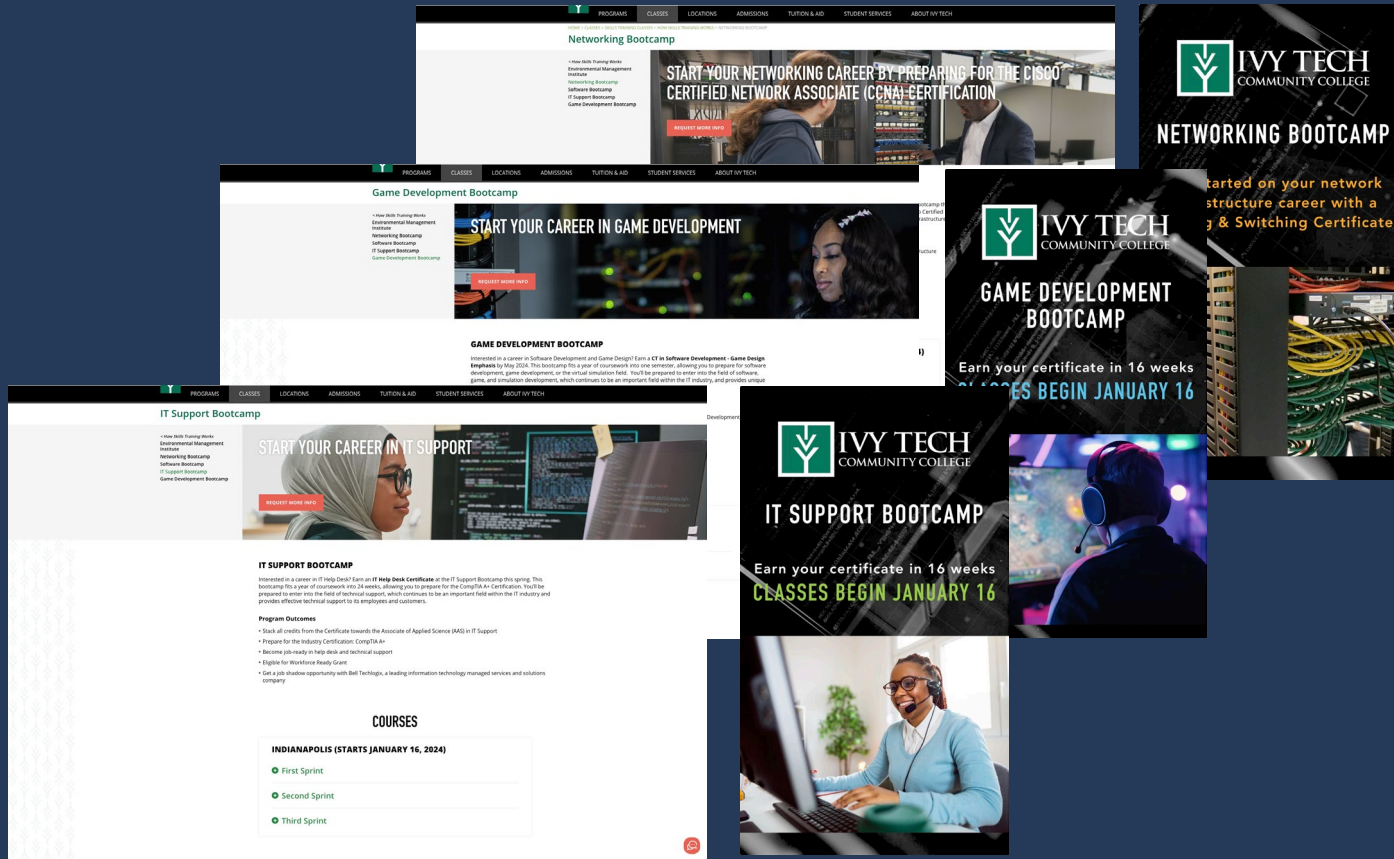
PROGRAMS CLASSES LOCATIONS ADMISSIONS TUITION & AID STUDENT SERVICES ABOUT IVY TECH

HOME > CLASSES > SKILLS TRAINING CLASSES > HOW SKILLS TRAINING WORKS > NETWORKING BOOTCAMP

Networking Bootcamp

< How Skills Training Works
Environmental Management Institute
Networking Bootcamp
Software Bootcamp
IT Support Bootcamp
Game Development Bootcamp

START YOUR NETWORKING CAREER BY PREPARING FOR THE CISCO CERTIFIED NETWORK ASSOCIATE (CCNA) CERTIFICATION

REQUEST MORE INFO

PROGRAMS CLASSES LOCATIONS ADMISSIONS TUITION & AID STUDENT SERVICES ABOUT IVY TECH

Game Development Bootcamp

< How Skills Training Works
Environmental Management Institute
Networking Bootcamp
Software Bootcamp
IT Support Bootcamp
Game Development Bootcamp

START YOUR CAREER IN GAME DEVELOPMENT

REQUEST MORE INFO

GAME DEVELOPMENT BOOTCAMP

Interested in a career in Software Development and Game Design? Earn a CT in Software Development - Game Design Emphasis by May 2024. This bootcamp fits a year of coursework into one semester, allowing you to prepare for software development, game development, or the virtual simulation field. You'll be prepared to enter into the field of software, game, and simulation development, which continues to be an important field within the IT industry, and provides unique

PROGRAMS CLASSES LOCATIONS ADMISSIONS TUITION & AID STUDENT SERVICES ABOUT IVY TECH

IT Support Bootcamp

< How Skills Training Works
Environmental Management Institute
Networking Bootcamp
Software Bootcamp
IT Support Bootcamp
Game Development Bootcamp

START YOUR CAREER IN IT SUPPORT

REQUEST MORE INFO

IT SUPPORT BOOTCAMP

Interested in a career in IT Help Desk? Earn an IT Help Desk Certificate at the IT Support Bootcamp this spring. This bootcamp fits a year of coursework into 24 weeks, allowing you to prepare for the CompTIA A+ Certification. You'll be prepared to enter into the field of technical support, which continues to be an important field within the IT industry and provides effective technical support to its employees and customers.

Program Outcomes

• Stack all credits from the Certificate towards the Associate of Applied Science (AAS) in IT Support
• Prepare for the Industry Certification: CompTIA A+
• Become job-ready in help desk and technical support
• Eligible for Workforce Ready Grant
• Get a job shadow opportunity with Bell Techlogix, a leading information technology managed services and solutions company

COURSES

INDIANAPOLIS (STARTS JANUARY 16, 2024)

First Sprint

Second Sprint

Third Sprint

IVY TECH COMMUNITY COLLEGE

NETWORKING BOOTCAMP

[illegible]tarted on your network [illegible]structure career with a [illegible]g & Switching Certificate

IVY TECH COMMUNITY COLLEGE

GAME DEVELOPMENT BOOTCAMP

Earn your certificate in 16 weeks
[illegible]SES BEGIN JANUARY 16

IVY TECH COMMUNITY COLLEGE

IT SUPPORT BOOTCAMP

Earn your certificate in 16 weeks
CLASSES BEGIN JANUARY 16